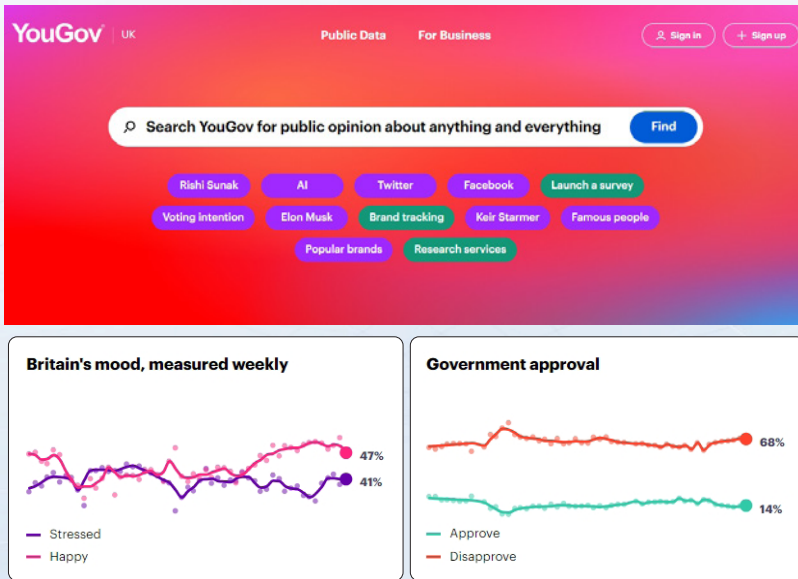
YouGov UK

Public Data For Business

Sign in Sign up

Search YouGov for public opinion about anything and everything Find

Rishi Sunak AI Twitter Facebook Launch a survey

Voting intention Elon Musk Brand tracking Keir Starmer Famous people

Popular brands Research services

Britain's mood, measured weekly

47%

41%

Stressed

Happy

Government approval

68%

14%

Approve

Disapprove